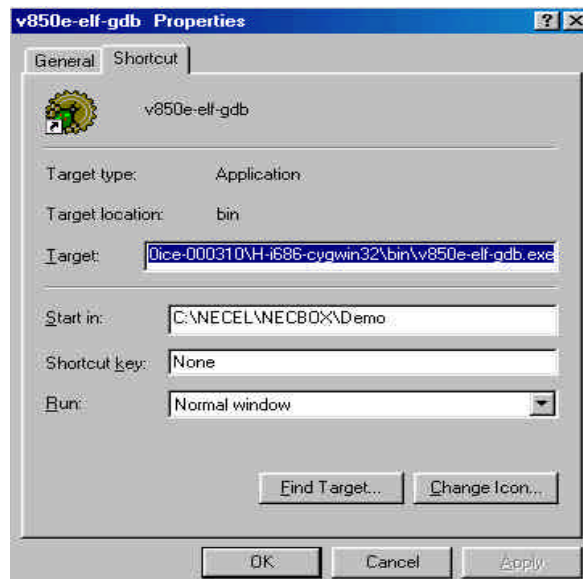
v850e-elf-gdb Properties

?

X

General

Shortcut

v850e-elf-gdb

Target type: Application

Target location: bin

Target: 0ice-000310\H-i686-cygwin32\bin\v850e-elf-gdb.exe

Start in: C:\NECEL\NECBOX\Demo

Shortcut key: None

Run: Normal window

Find Target...

Change Icon...

OK

Cancel

Apply